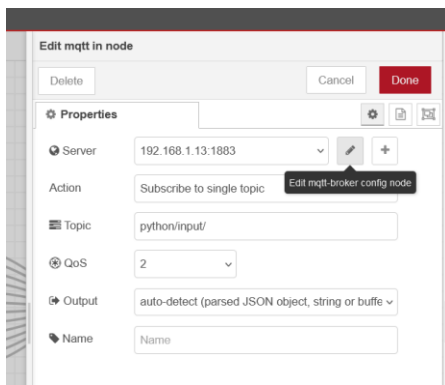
Edit mqtt in node

Delete

Cancel

Done

Properties

Server 192.168.1.13:1883

Edit mqtt-broker config node

Action Subscribe to single topic

Topic python/input/

QoS 2

Output auto-detect (parsed JSON object, string or buffe

Name Name